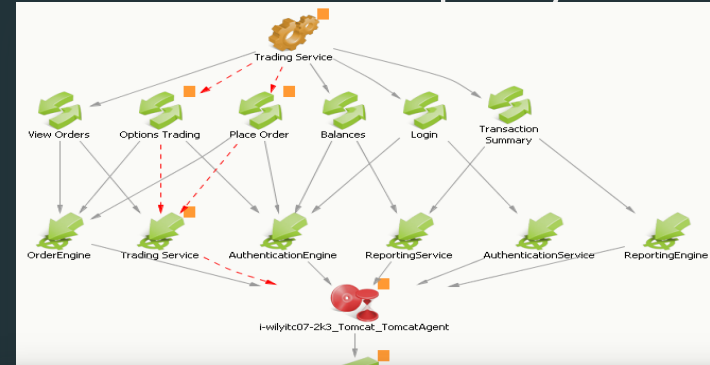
Trading Service

View Orders

Options Trading

Place Order

Balances

Login

Transaction Summary

OrderEngine

Trading Service

AuthenticationEngine

ReportingService

AuthenticationService

ReportingEngine

i-wilyitc07-2k3_Tomcat_TomcatAgent